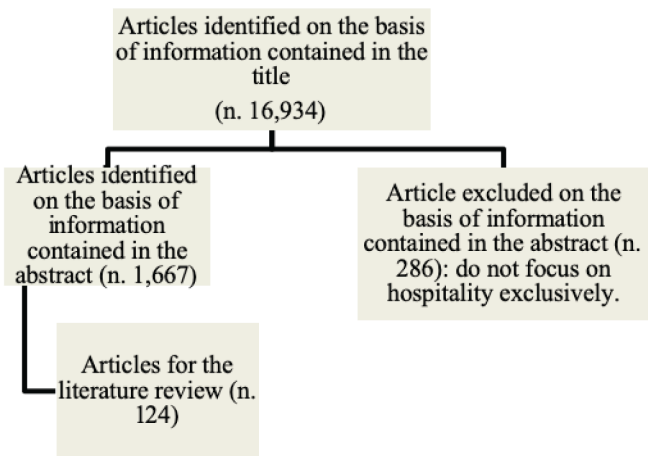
Articles identified on the basis of information contained in the title
(n. 16,934)

Articles identified on the basis of information contained in the abstract (n. 1,667)

Article excluded on the basis of information contained in the abstract (n. 286): do not focus on hospitality exclusively.

Articles for the literature review (n. 124)